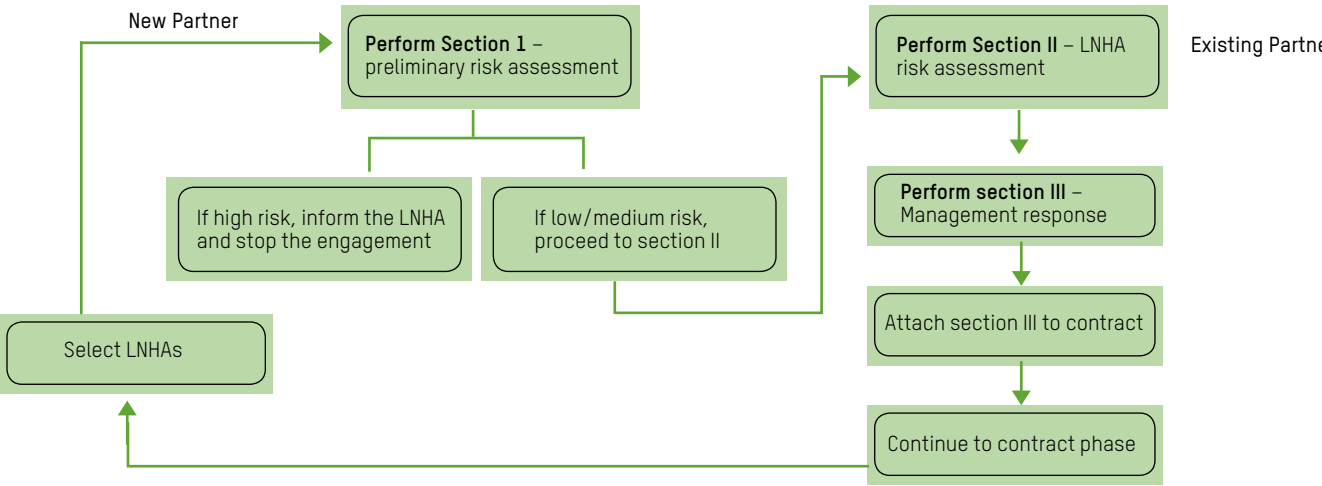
New Partner

**Perform Section 1** – preliminary risk assessment

If high risk, inform the LNHA and stop the engagement

If low/medium risk, proceed to section II

Select LNHAs

**Perform Section II** – LNHA risk assessment

Existing Partne

**Perform section III** – Management response

Attach section III to contract

Continue to contract phase